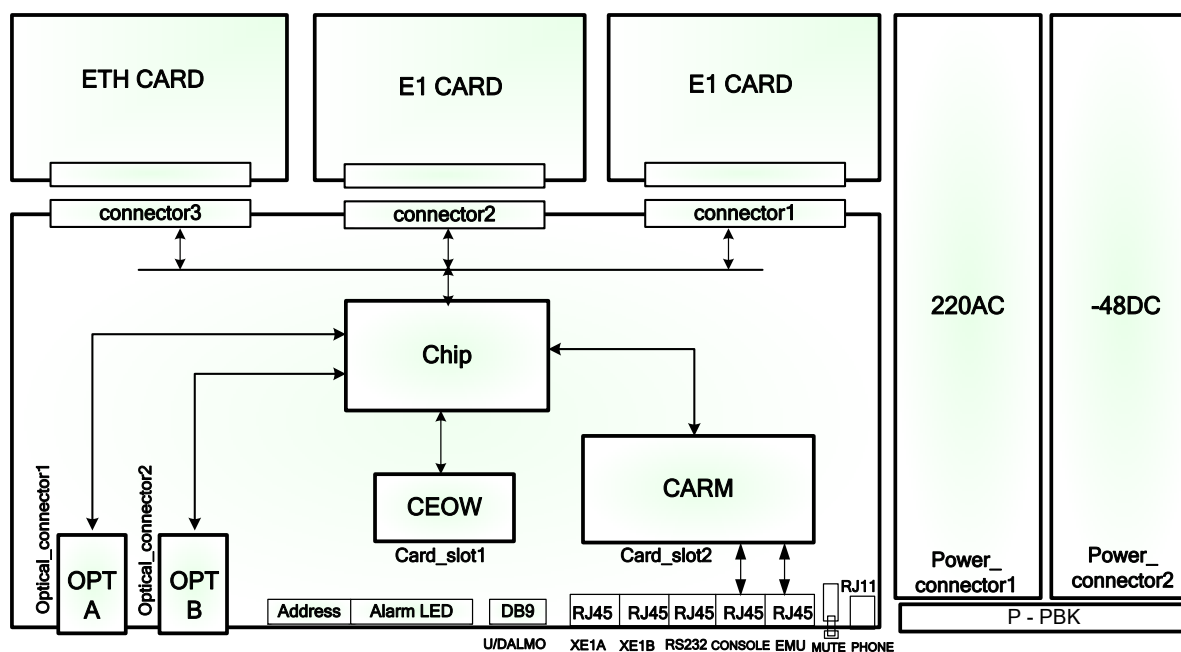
ETH CARD

E1 CARD

E1 CARD

connector3

connector2

connector1

Chip

CEOW

Card_slot1

CARM

Card_slot2

Optical_connector1

OPT A

Optical_connector2

OPT B

Address

Alarm LED

DB9

U/DALMO

RJ45

RJ45

RJ45

RJ45

RJ45

XE1A

XE1B

RS232

CONSOLE

EMU

MUTE

RJ11

PHONE

220AC

-48DC

Power_ connector1

Power_ connector2

P - PBK